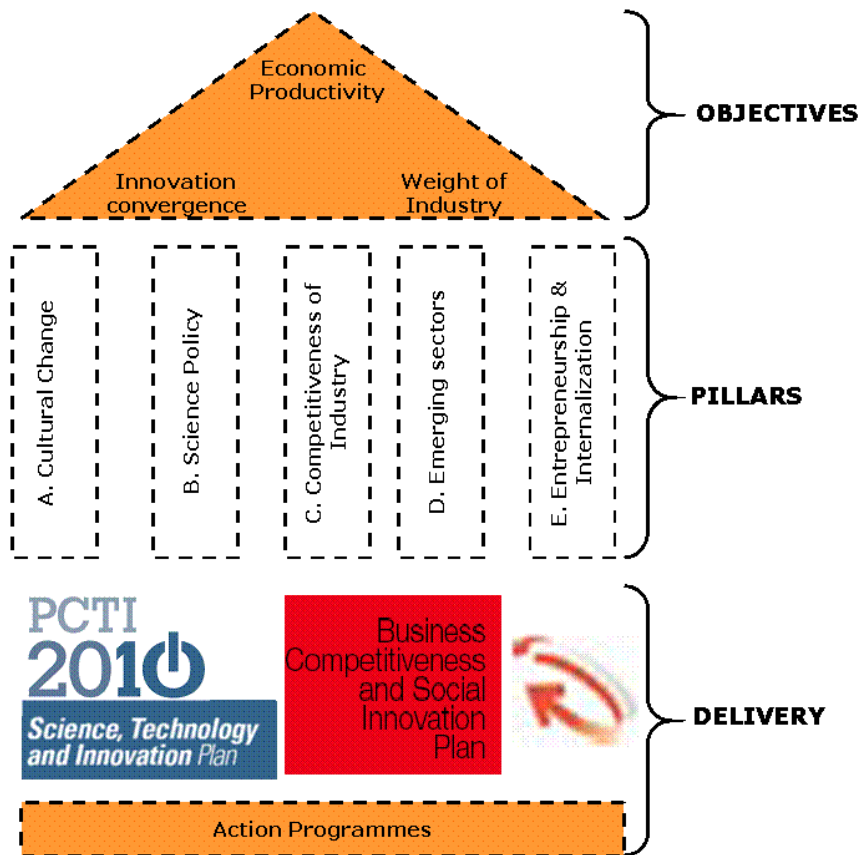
Economic Productivity

Innovation convergence

Weight of Industry

OBJECTIVES

A. Cultural Change

B. Science Policy

C. Competitiveness of Industry

D. Emerging sectors

E. Entrepreneurship & Internalization

PILLARS

PCTI 2010

Science, Technology and Innovation Plan

Business Competitiveness and Social Innovation Plan

DELIVERY

Action Programmes